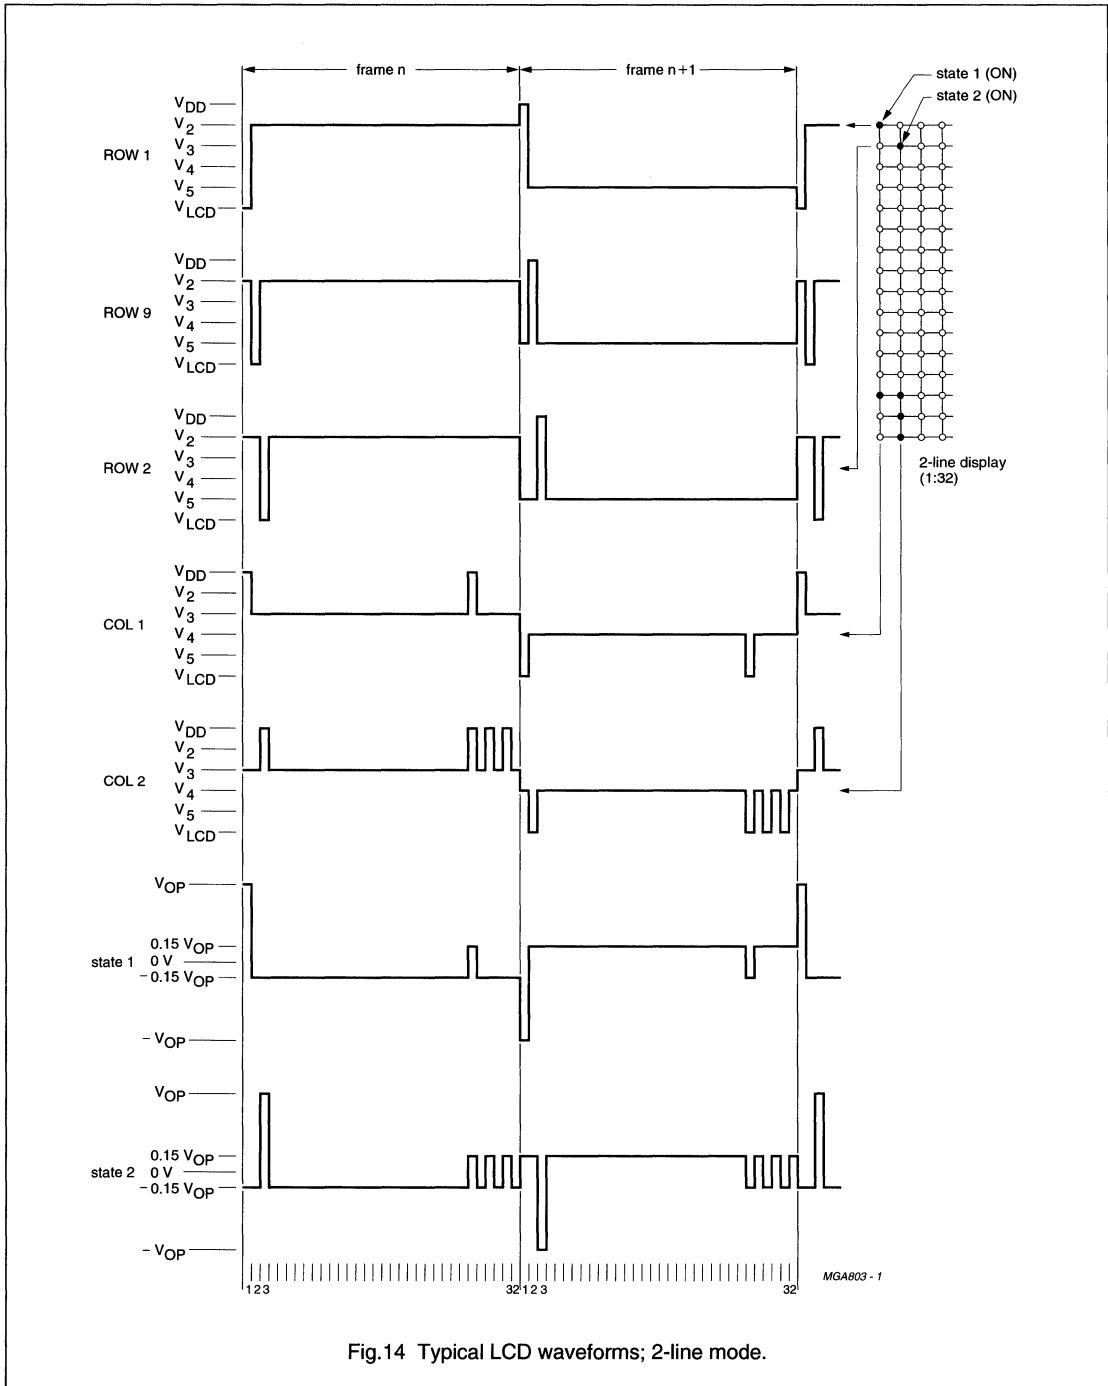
frame n

frame n+1

state 1 (ON)

state 2 (ON)

ROW 1
$V_{DD}$
$V_2$
$V_3$
$V_4$
$V_5$
$V_{LCD}$

ROW 9
$V_{DD}$
$V_2$
$V_3$
$V_4$
$V_5$
$V_{LCD}$

ROW 2
$V_{DD}$
$V_2$
$V_3$
$V_4$
$V_5$
$V_{LCD}$

2-line display (1:32)

COL 1
$V_{DD}$
$V_2$
$V_3$
$V_4$
$V_5$
$V_{LCD}$

COL 2
$V_{DD}$
$V_2$
$V_3$
$V_4$
$V_5$
$V_{LCD}$

$V_{OP}$
state 1
$0.15\ V_{OP}$
$0\ V$
$-0.15\ V_{OP}$
$-V_{OP}$

$V_{OP}$
state 2
$0.15\ V_{OP}$
$0\ V$
$-0.15\ V_{OP}$
$-V_{OP}$

1 2 3 32 1 2 3 32

MGA803 - 1

Fig.14 Typical LCD waveforms; 2-line mode.